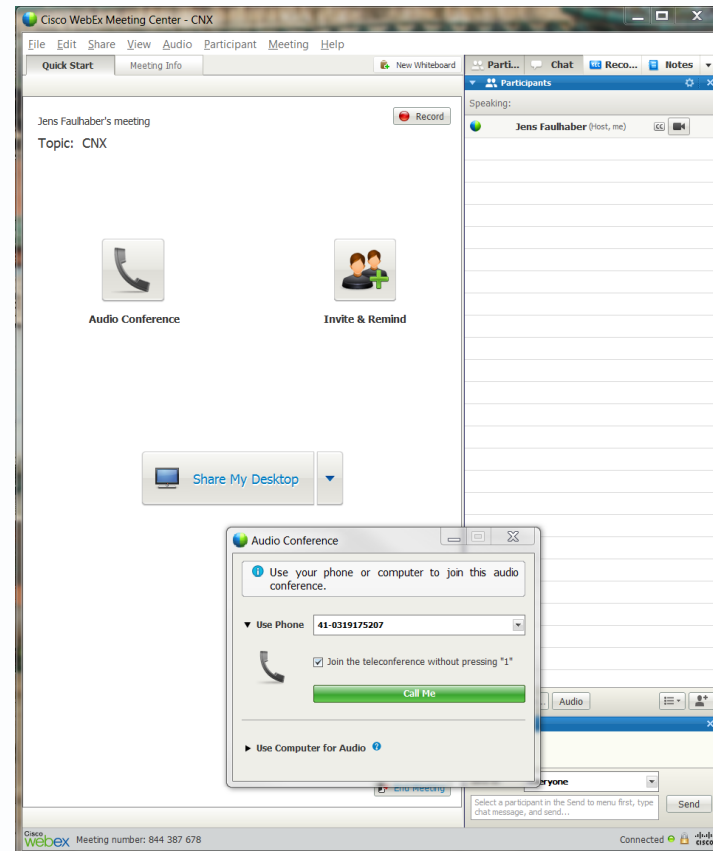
Cisco WebEx Meeting Center - CNX

File Edit Share View Audio Participant Meeting Help

Quick Start Meeting Info New Whiteboard

Parti... Chat Reco... Notes

Participants

Speaking:

Jens Faulhaber (Host, me)

Jens Faulhaber's meeting

Record

Topic: CNX

Audio Conference

Invite & Remind

Share My Desktop

Audio Conference

Use your phone or computer to join this audio conference.

Use Phone 41-0319175207

Join the teleconference without pressing "1"

Call Me

Use Computer for Audio

End Meeting

Audio

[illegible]ryone

Select a participant in the Send to menu first, type chat message, and send...

Send

Cisco webex Meeting number: 844 387 678

Connected

cisco